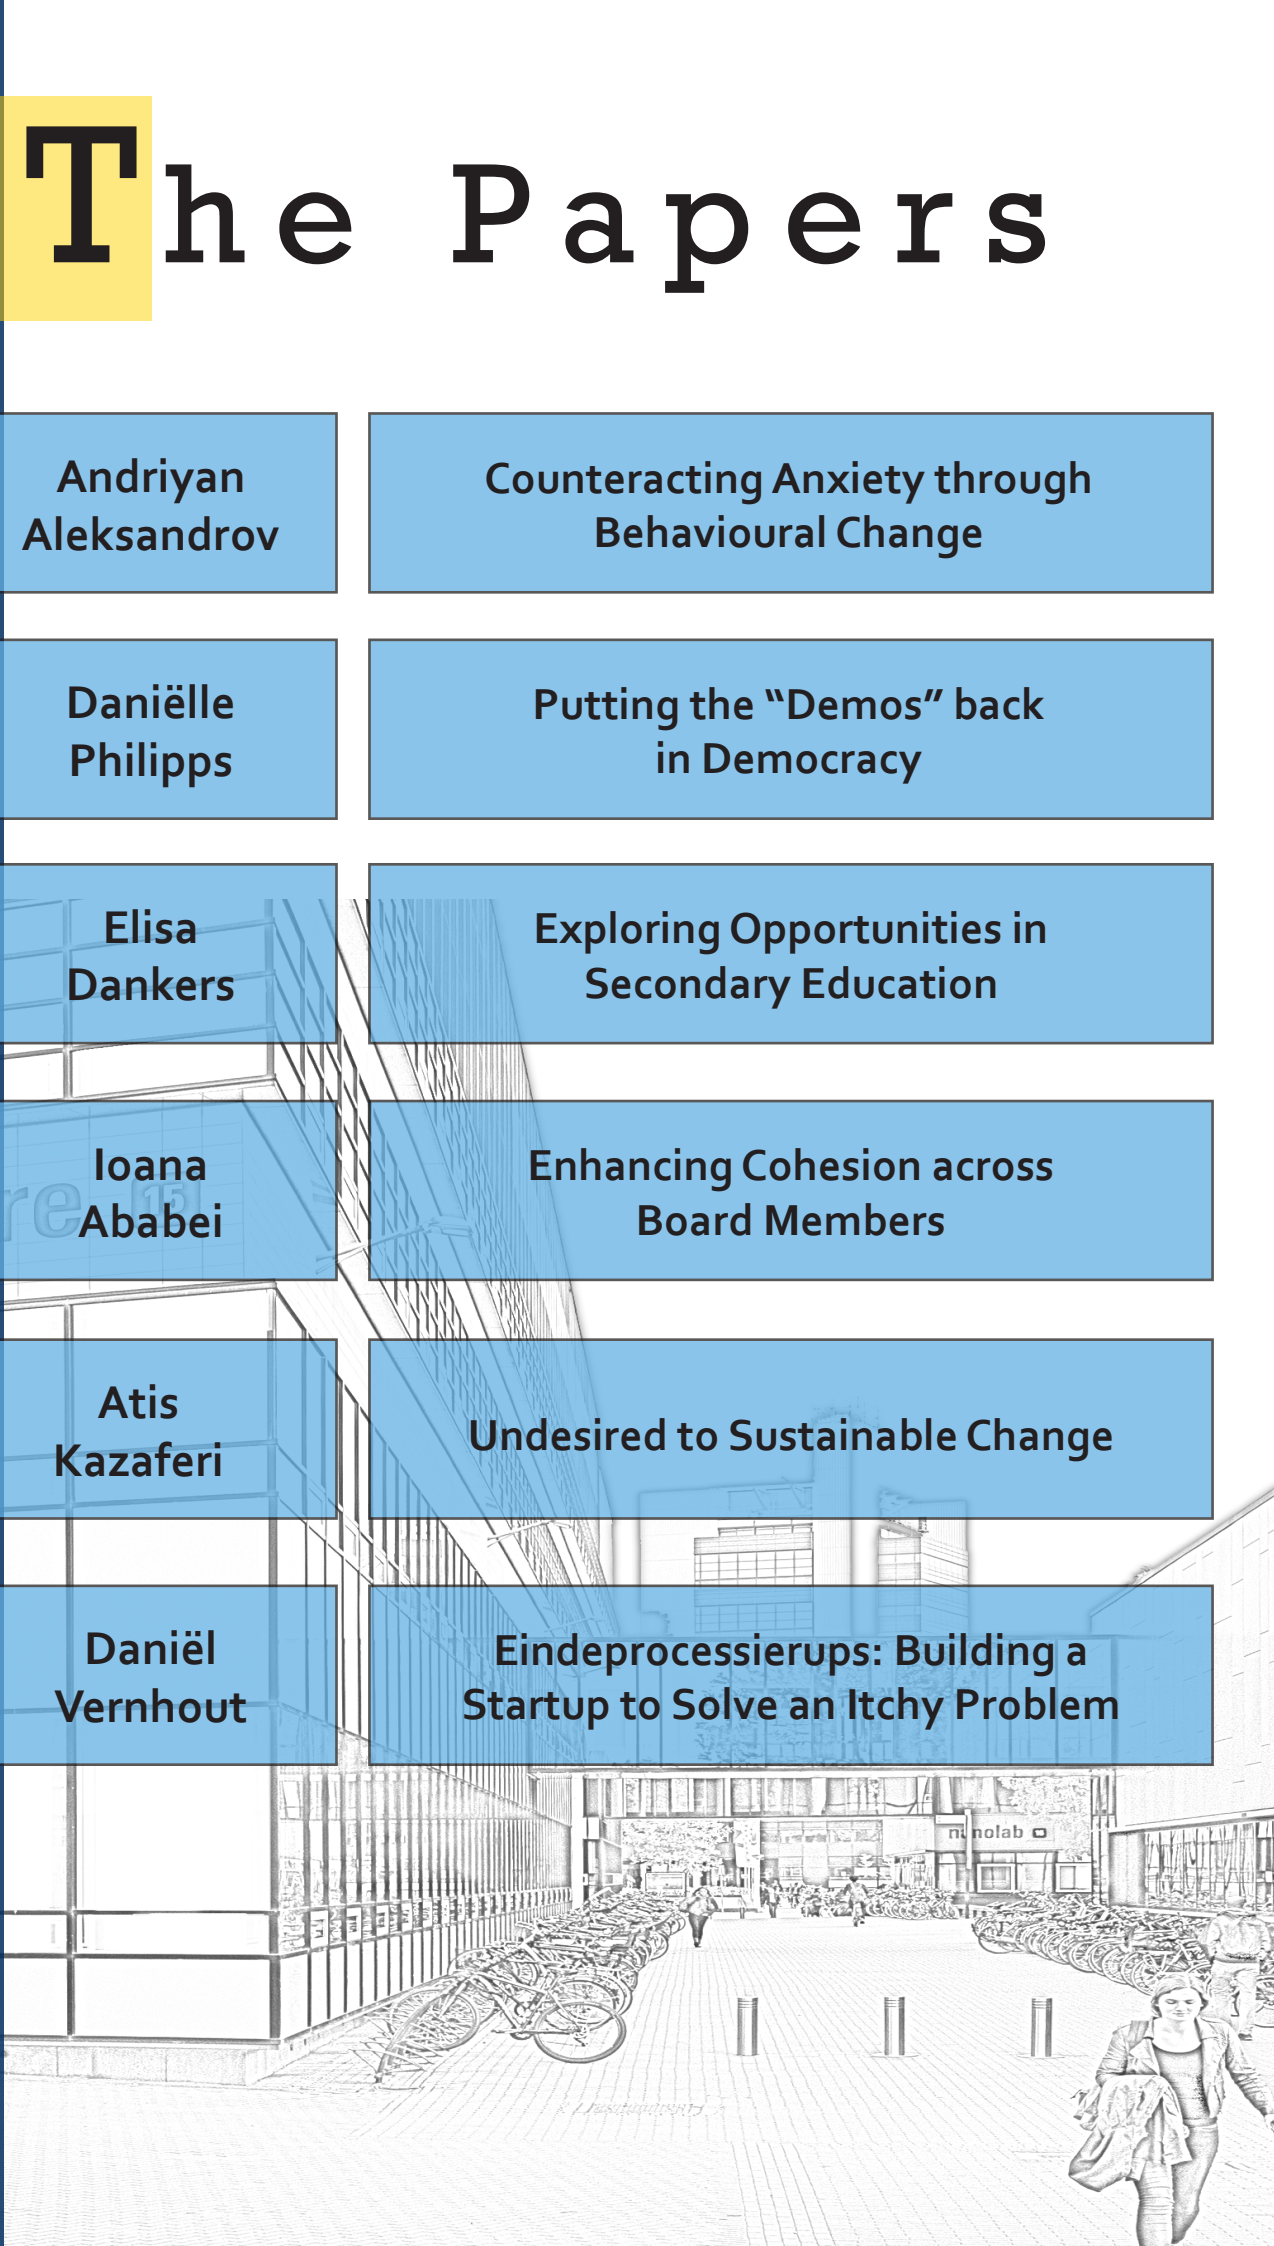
The Papers

| | |
|---|---|
| Andriyan Aleksandrov | Counteracting Anxiety through Behavioural Change |
| Daniëlle Philipps | Putting the “Demos” back in Democracy |
| Elisa Dankers | Exploring Opportunities in Secondary Education |
| Ioana Ababei | Enhancing Cohesion across Board Members |
| Atis Kazaferi | Undesired to Sustainable Change |
| Daniël Vernhout | Eindeprocessierups: Building a Startup to Solve an Itchy Problem |

nanolab